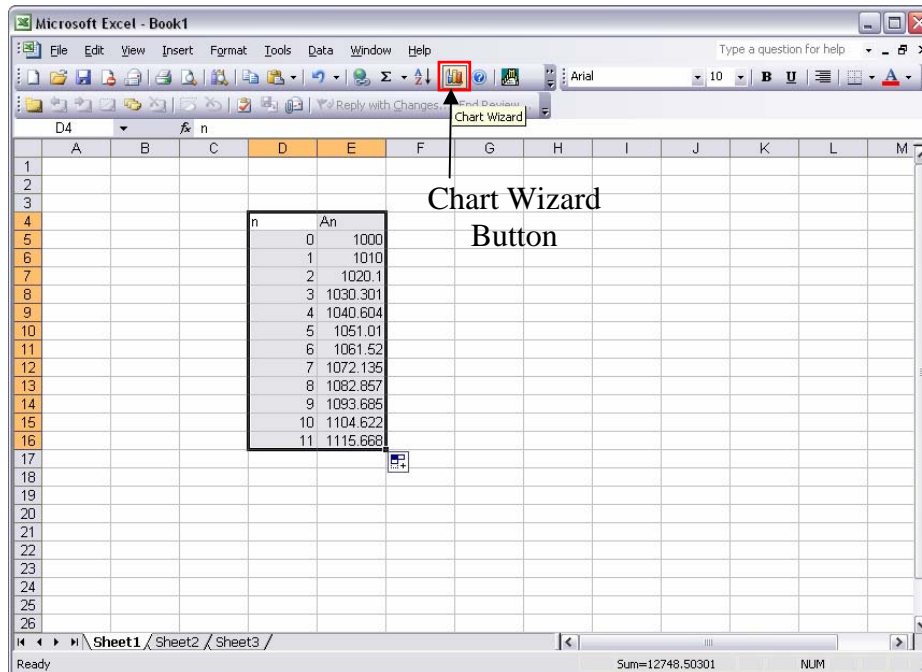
Microsoft Excel - Book1

File Edit View Insert Format Tools Data Window Help

Type a question for help

Arial 10 B U A

Reply with Changes... End Review...

Chart Wizard

D4 $f_x$ n

| | A | B | C | D | E | F | G | H | I | J | K | L | M |
|---|---|---|---|---|---|---|---|---|---|---|---|---|---|
| 1 | | | | | | | | | | | | | |
| 2 | | | | | | | | | | | | | |
| 3 | | | | | | | | | | | | | |
| 4 | | | | n | An | | | | | | | | |
| 5 | | | | 0 | 1000 | | | | | | | | |
| 6 | | | | 1 | 1010 | | | | | | | | |
| 7 | | | | 2 | 1020.1 | | | | | | | | |
| 8 | | | | 3 | 1030.301 | | | | | | | | |
| 9 | | | | 4 | 1040.604 | | | | | | | | |
| 10 | | | | 5 | 1051.01 | | | | | | | | |
| 11 | | | | 6 | 1061.52 | | | | | | | | |
| 12 | | | | 7 | 1072.135 | | | | | | | | |
| 13 | | | | 8 | 1082.857 | | | | | | | | |
| 14 | | | | 9 | 1093.685 | | | | | | | | |
| 15 | | | | 10 | 1104.622 | | | | | | | | |
| 16 | | | | 11 | 1115.668 | | | | | | | | |
| 17 | | | | | | | | | | | | | |
| 18 | | | | | | | | | | | | | |
| 19 | | | | | | | | | | | | | |
| 20 | | | | | | | | | | | | | |
| 21 | | | | | | | | | | | | | |
| 22 | | | | | | | | | | | | | |
| 23 | | | | | | | | | | | | | |
| 24 | | | | | | | | | | | | | |
| 25 | | | | | | | | | | | | | |
| 26 | | | | | | | | | | | | | |

Chart Wizard Button

Sheet1 Sheet2 Sheet3

Ready Sum=12748.50301 NUM